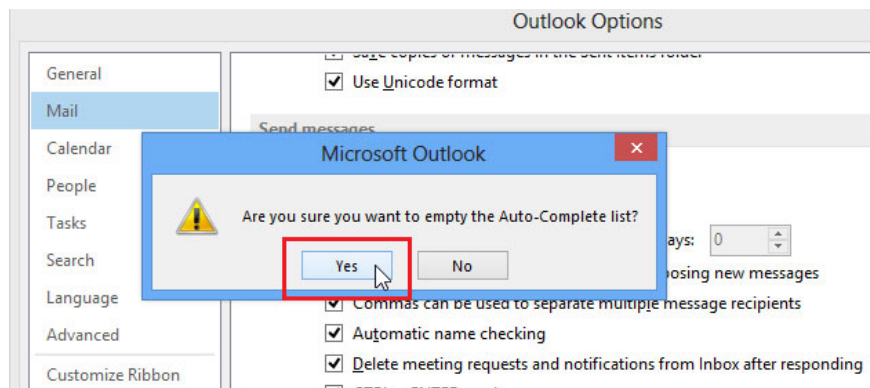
Outlook Options

General
Mail
Calendar
People
Tasks
Search
Language
Advanced
Customize Ribbon

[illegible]
Use Unicode format

Send messages

Microsoft Outlook

Are you sure you want to empty the Auto-Complete list?

Yes
No

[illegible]ays: 0
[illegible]posing new messages
Commas can be used to separate multiple message recipients
Automatic name checking
Delete meeting requests and notifications from Inbox after responding